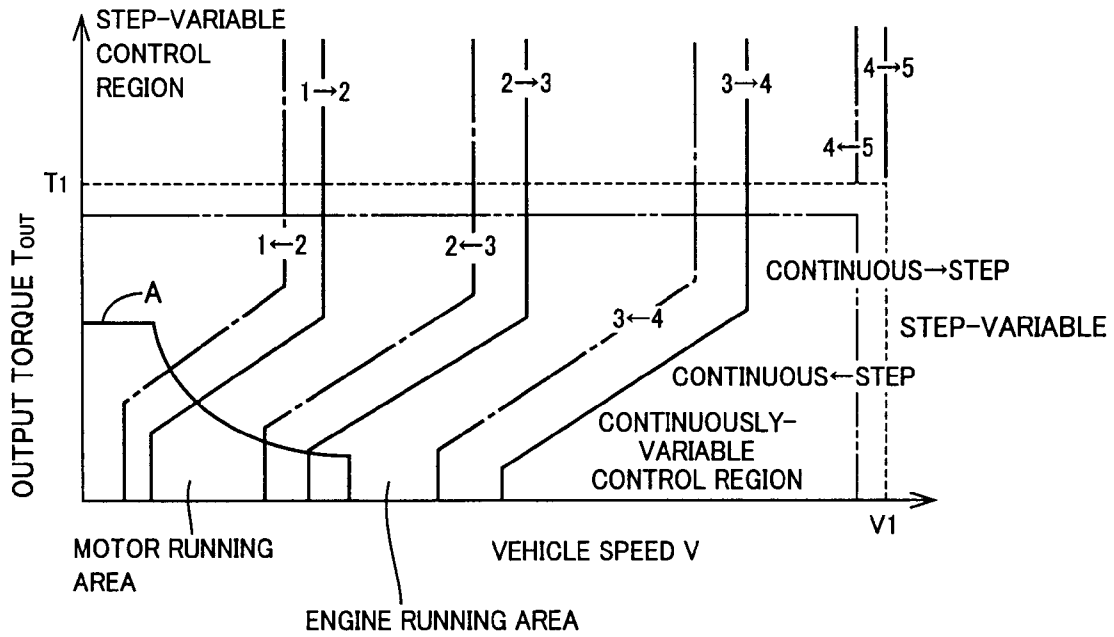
STEP-VARIABLE CONTROL REGION

1→2

2→3

3→4

4→5

4←5

T1

1←2

2←3

OUTPUT TORQUE $T_{OUT}$

CONTINUOUS→STEP

A

3←4

STEP-VARIABLE

CONTINUOUS←STEP

CONTINUOUSLY-VARIABLE CONTROL REGION

V1

MOTOR RUNNING AREA

VEHICLE SPEED V

ENGINE RUNNING AREA